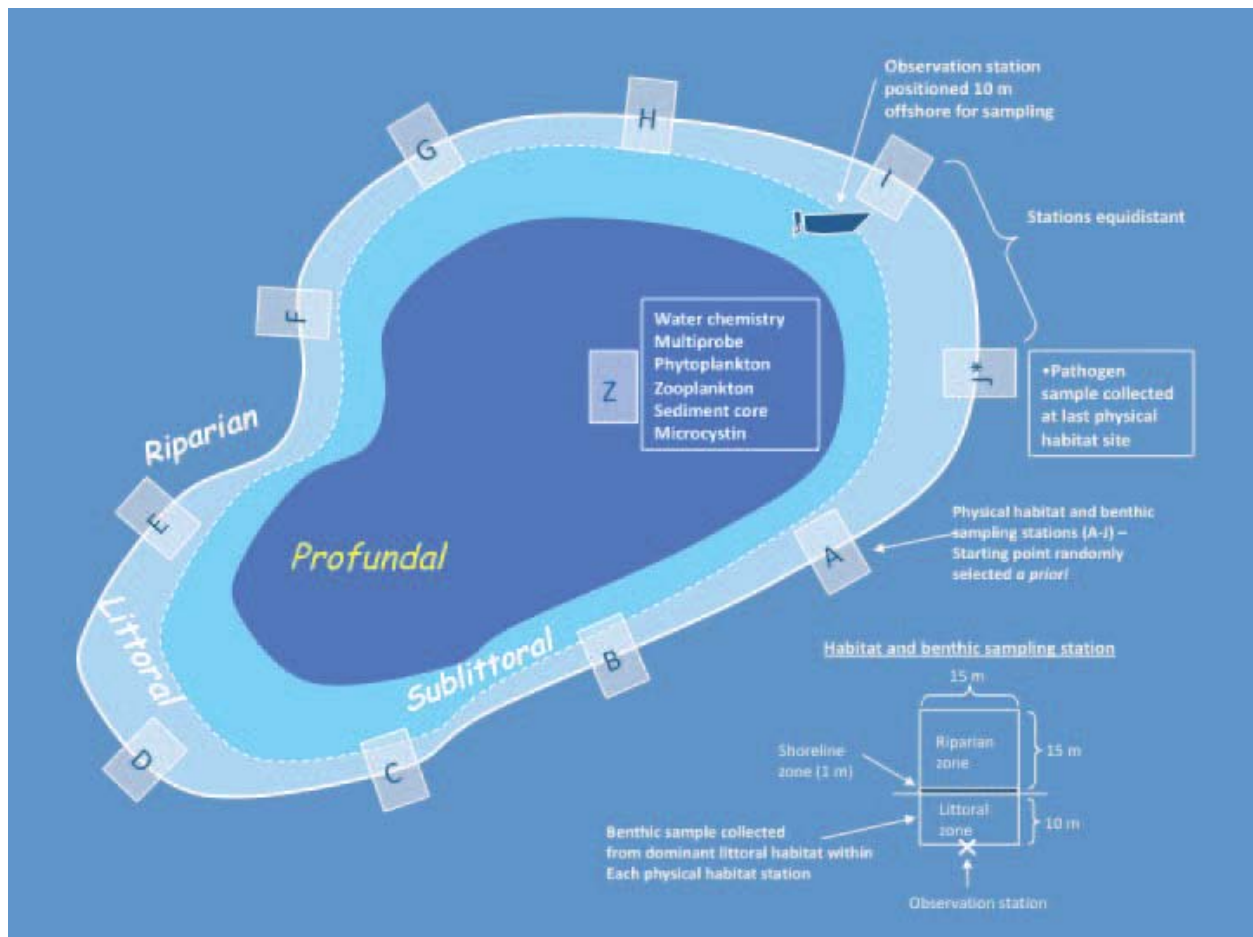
Observation station positioned 10 m offshore for sampling

H

G

I

Stations equidistant

F

Water chemistry
Multiprobe
Phytoplankton
Zooplankton
Sediment core
Microcystin

Z

J*

•Pathogen sample collected at last physical habitat site

Riparian

E

Profundal

Physical habitat and benthic sampling stations (A-J) – Starting point randomly selected *a priori*

A

Littoral

Sublittoral

B

Habitat and benthic sampling station

15 m

D

C

Shoreline zone (1 m)

Riparian zone

15 m

Littoral zone

10 m

Benthic sample collected from dominant littoral habitat within Each physical habitat station

Observation station